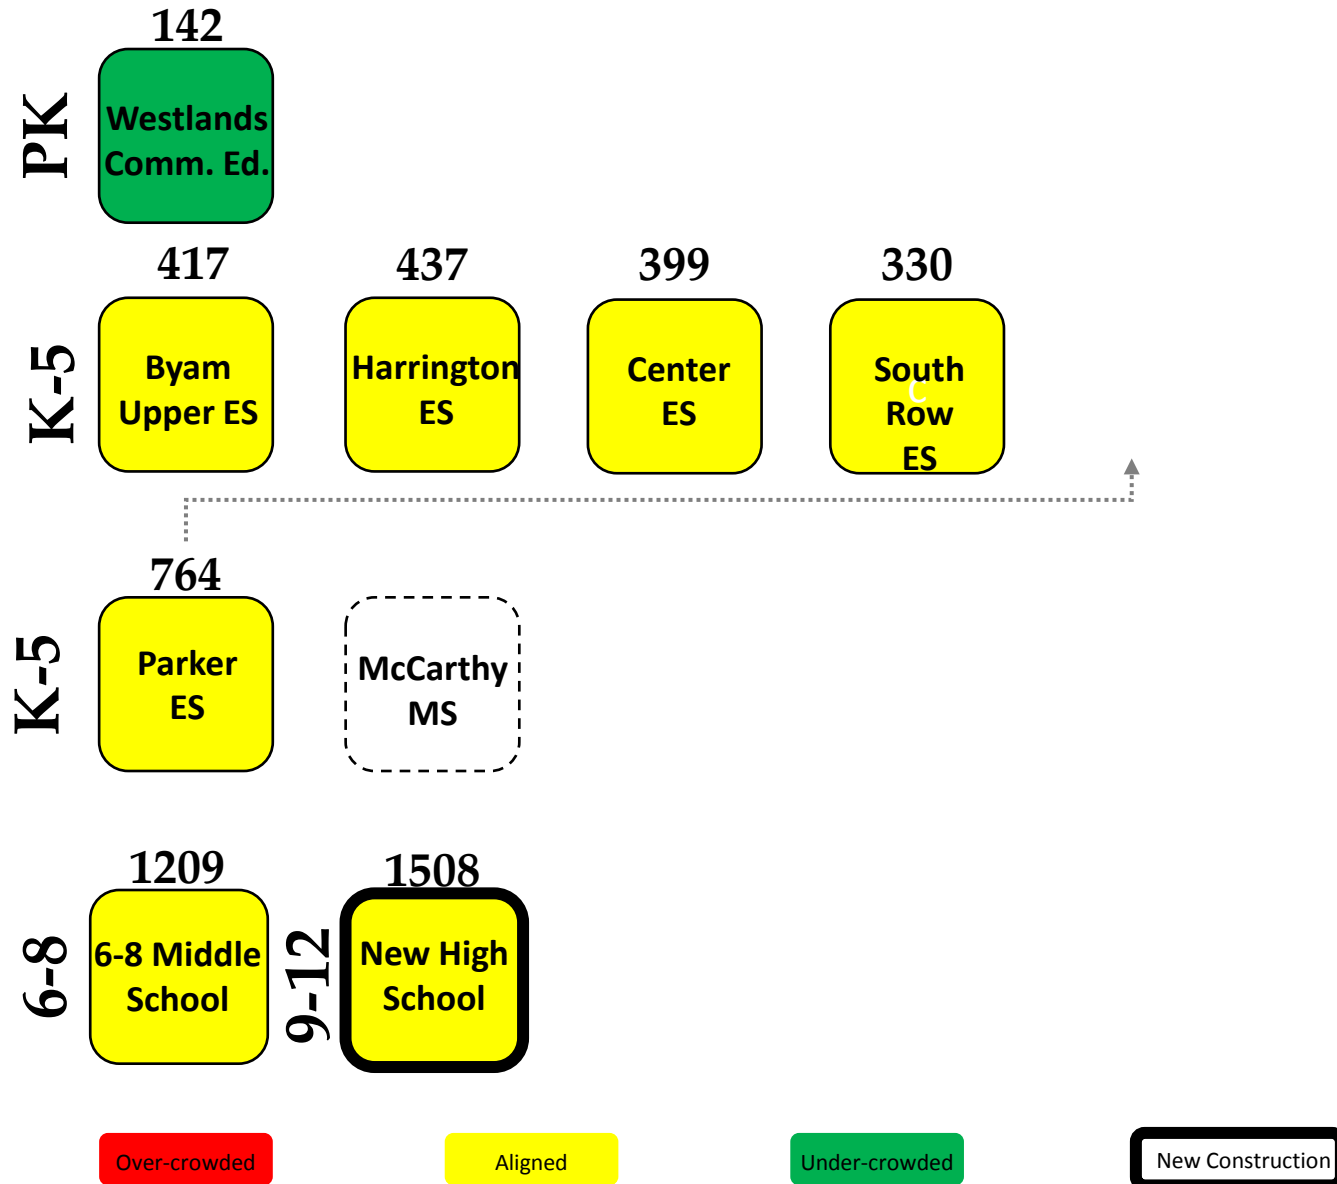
PK

142
Westlands Comm. Ed.

K-5

417
Byam Upper ES

437
Harrington ES

399
Center ES

330
South Row ES

K-5

764
Parker ES

McCarthy MS

6-8

1209
6-8 Middle School

9-12

1508
New High School

Over-crowded

Aligned

Under-crowded

New Construction